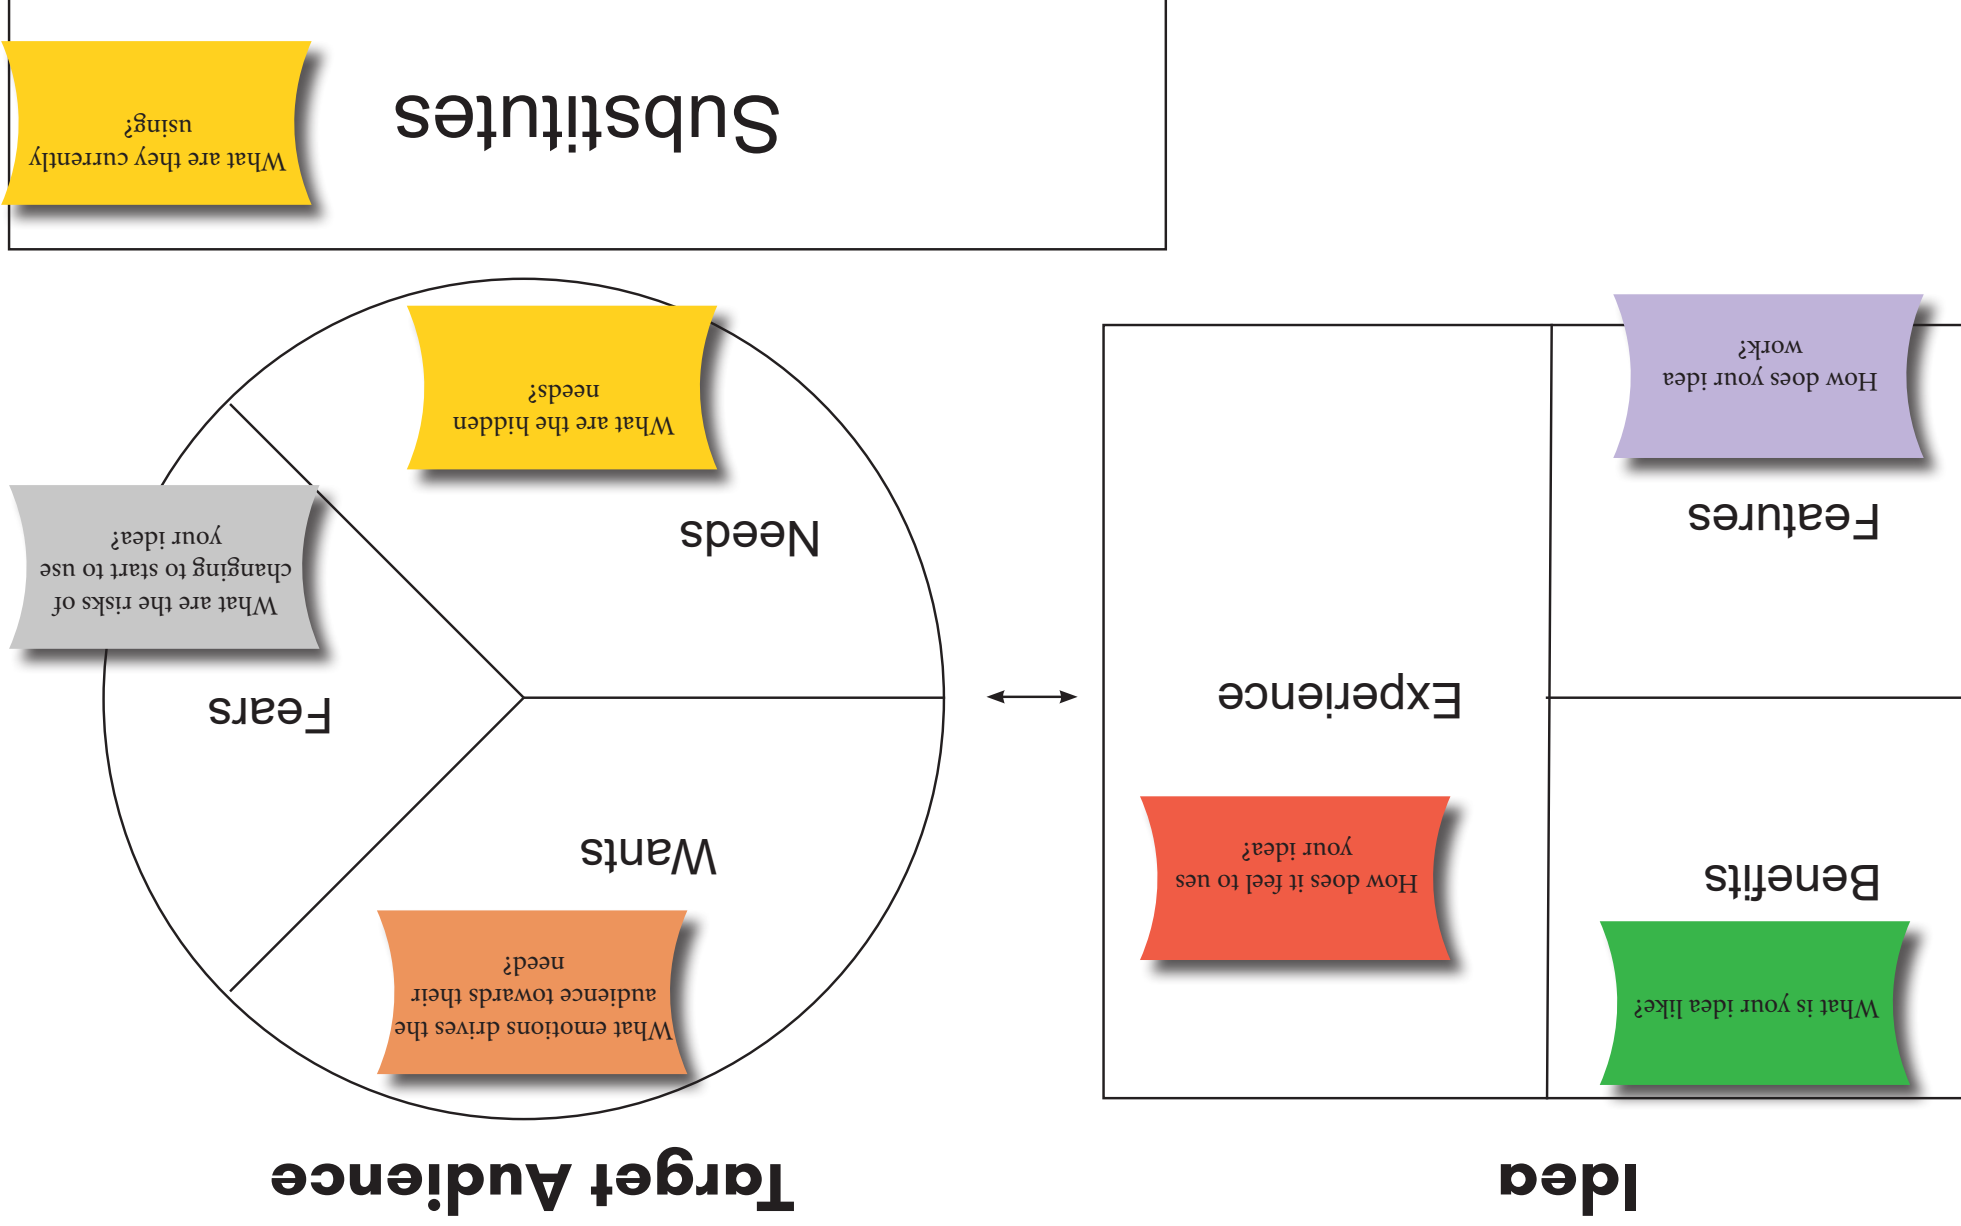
Idea

Target Audience

Benefits

What is your idea like?

How does it feel to use your idea?

Experience

Features

How does your idea work?

Wants

What emotions drives the audience towards their need?

Fears

What are the risks of changing to start to use your idea?

Needs

What are the hidden needs?

Substitutes

What are they currently using?